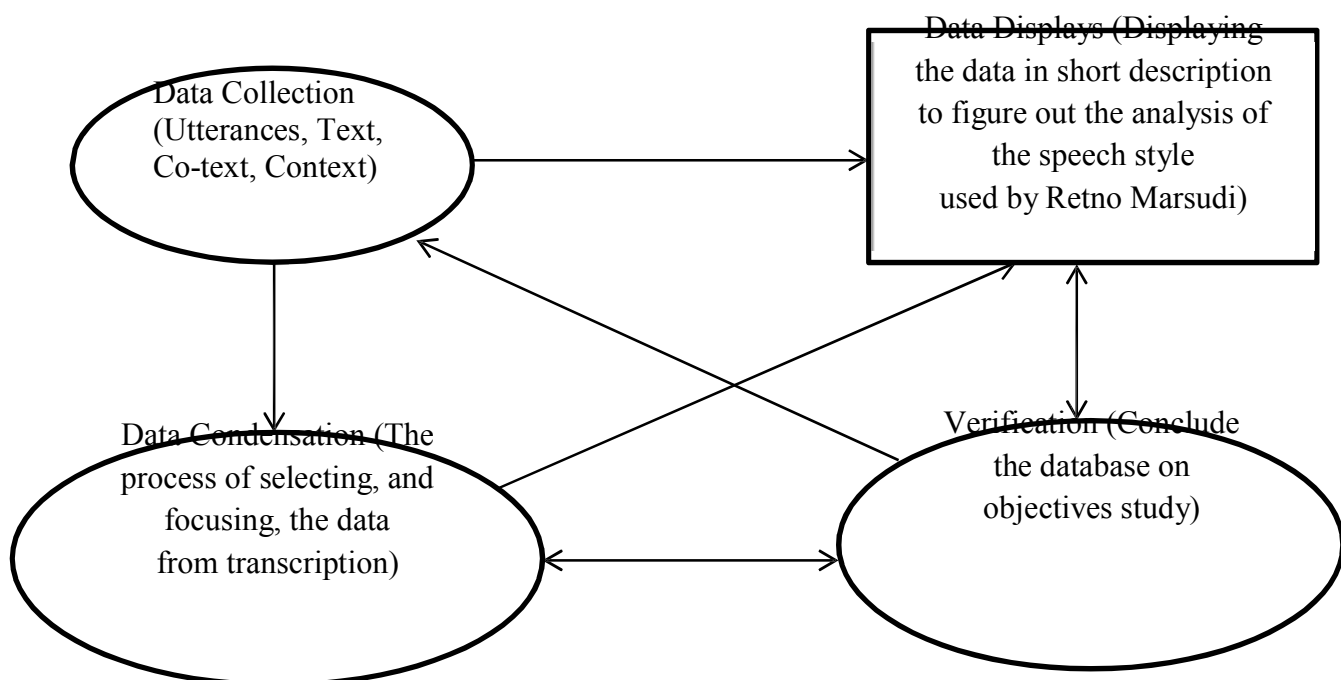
Data Collection (Utterances, Text, Co-text, Context)

Data Displays (Displaying the data in short description to figure out the analysis of the speech style used by Retno Marsudi)

Data Condensation (The process of selecting, and focusing, the data from transcription)

Verification (Conclude the database on objectives study)